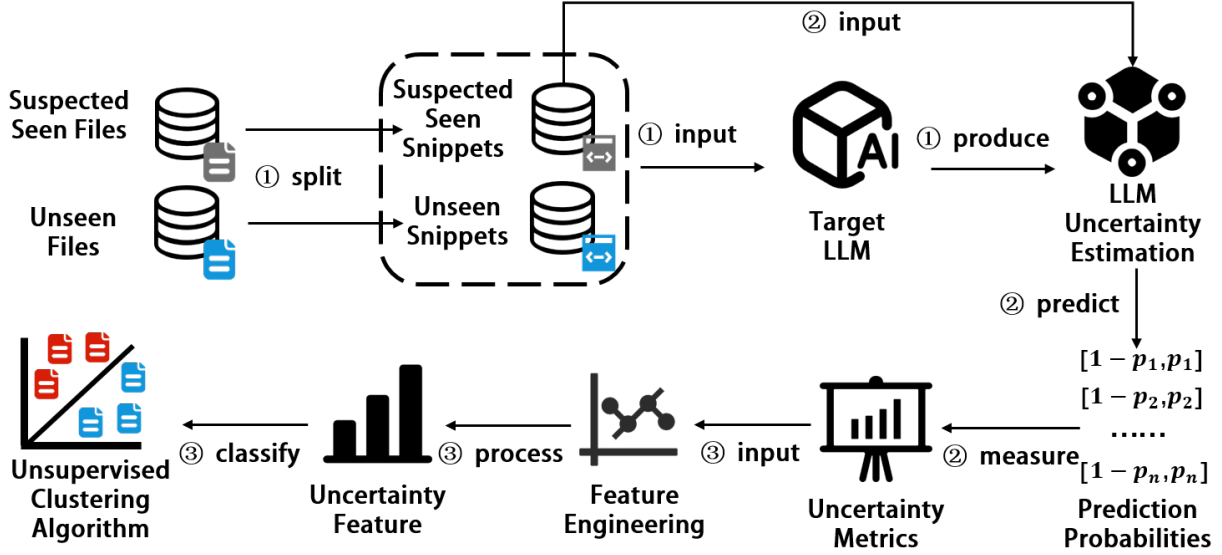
② input

Suspected Seen Files

① split

Unseen Files

Suspected Seen Snippets

Unseen Snippets

① input

Target LLM

① produce

LLM Uncertainty Estimation

② predict

$[1-p_1, p_1]$
$[1-p_2, p_2]$
……
$[1-p_n, p_n]$

Prediction Probabilities

② measure

Uncertainty Metrics

③ input

Feature Engineering

③ process

Uncertainty Feature

③ classify

Unsupervised Clustering Algorithm